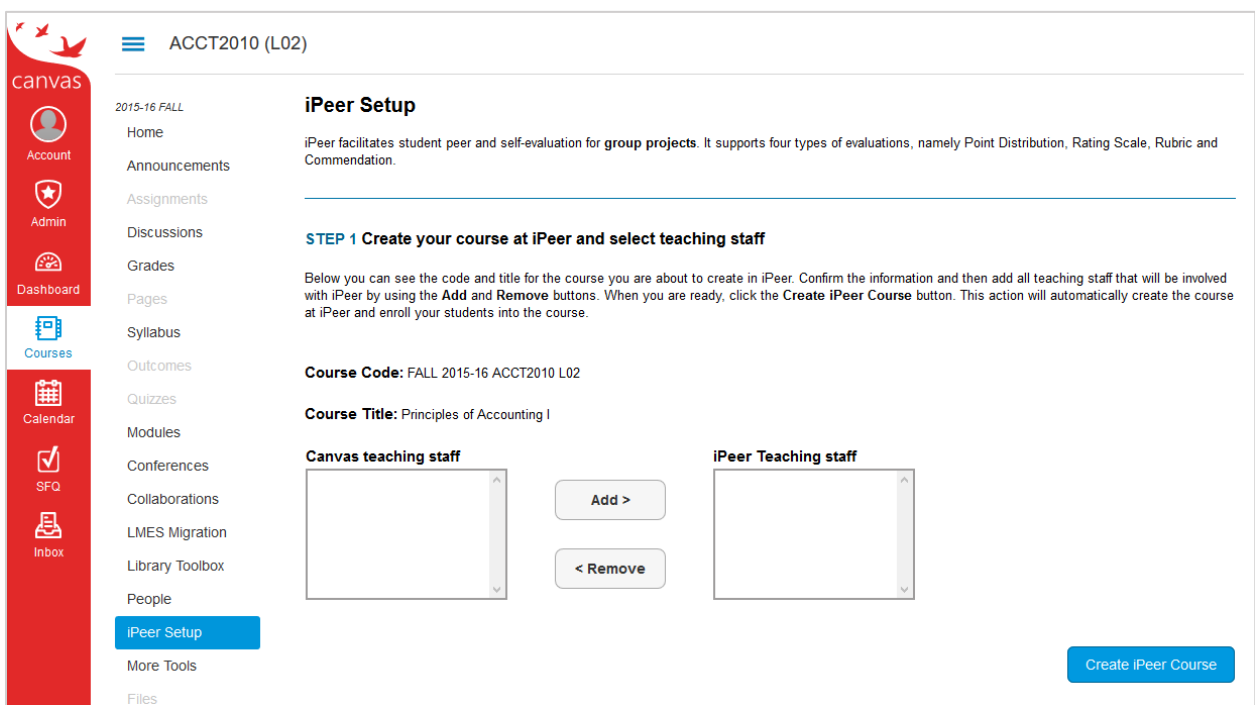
canvas

Account

Admin

Dashboard

Courses

Calendar

SFQ

Inbox

ACCT2010 (L02)

2015-16 FALL

Home
Announcements
Assignments
Discussions
Grades
Pages
Syllabus
Outcomes
Quizzes
Modules
Conferences
Collaborations
LMES Migration
Library Toolbox
People
iPeer Setup
More Tools
Files

iPeer Setup

iPeer facilitates student peer and self-evaluation for **group projects**. It supports four types of evaluations, namely Point Distribution, Rating Scale, Rubric and Commendation.

STEP 1 Create your course at iPeer and select teaching staff

Below you can see the code and title for the course you are about to create in iPeer. Confirm the information and then add all teaching staff that will be involved with iPeer by using the **Add** and **Remove** buttons. When you are ready, click the **Create iPeer Course** button. This action will automatically create the course at iPeer and enroll your students into the course.

**Course Code:** FALL 2015-16 ACCT2010 L02

**Course Title:** Principles of Accounting I

Canvas teaching staff

Add >

< Remove

iPeer Teaching staff

Create iPeer Course